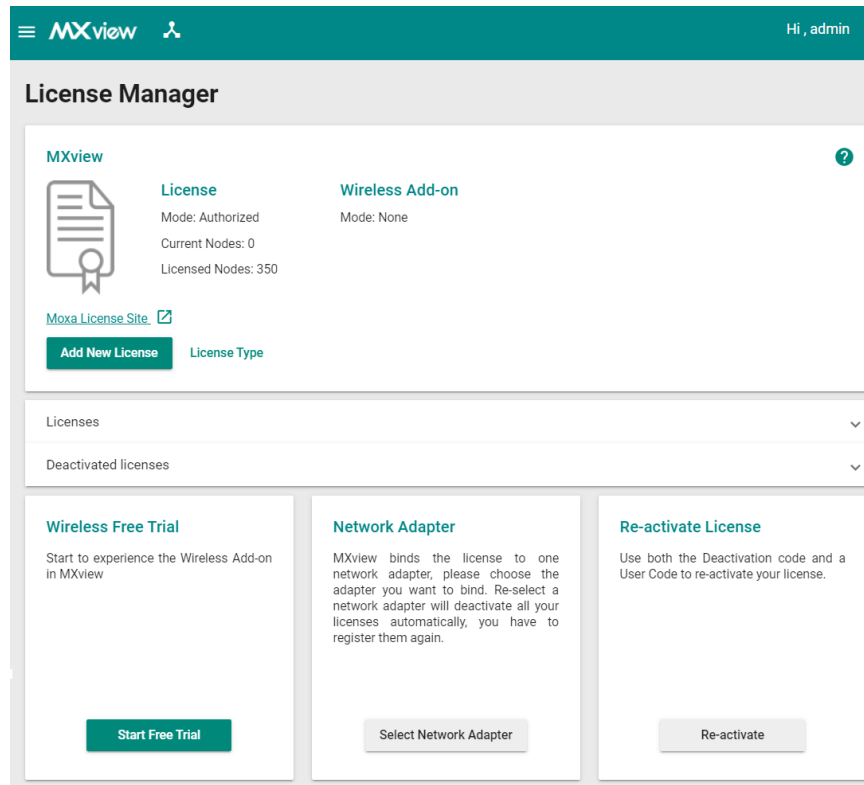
MXview

Hi , admin

License Manager

MXview

License
Mode: Authorized
Current Nodes: 0
Licensed Nodes: 350

Wireless Add-on
Mode: None

Moxa License Site

Add New License

License Type

Licenses

Deactivated licenses

Wireless Free Trial

Start to experience the Wireless Add-on in MXview

Start Free Trial

Network Adapter

MXview binds the license to one network adapter, please choose the adapter you want to bind. Re-select a network adapter will deactivate all your licenses automatically, you have to register them again.

Select Network Adapter

Re-activate License

Use both the Deactivation code and a User Code to re-activate your license.

Re-activate